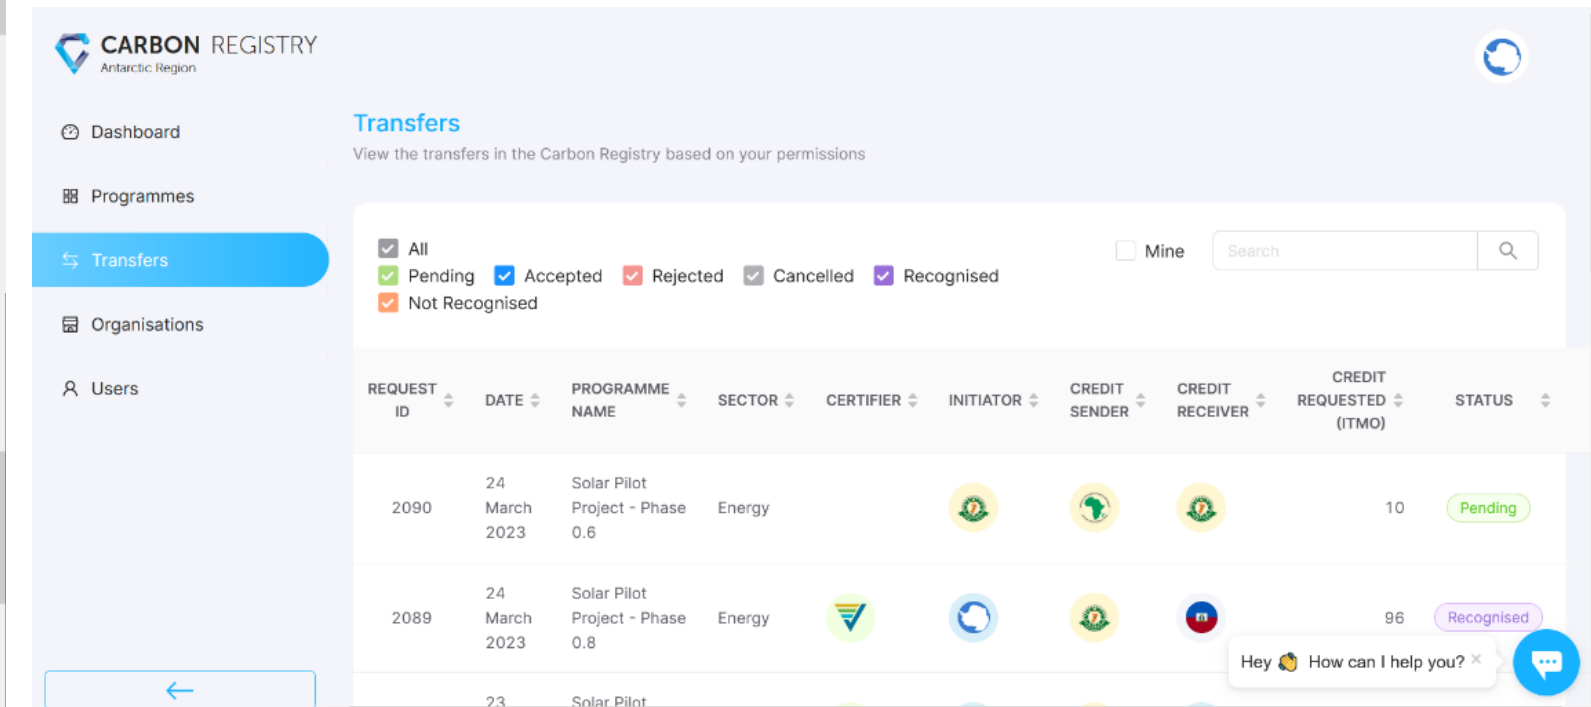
CARBON REGISTRY
Antarctic Region

Dashboard

Programmes

Transfers

Organisations

Users

Transfers

View the transfers in the Carbon Registry based on your permissions

All
Pending Accepted Rejected Cancelled Recognised
Not Recognised

Mine

Search

| REQUEST ID | DATE | PROGRAMME NAME | SECTOR | CERTIFIER | INITIATOR | CREDIT SENDER | CREDIT RECEIVER | CREDIT REQUESTED (ITMO) | STATUS |
|---|---|---|---|---|---|---|---|---|---|
| 2090 | 24 March 2023 | Solar Pilot Project - Phase 0.6 | Energy | | | | | 10 | Pending |
| 2089 | 24 March 2023 | Solar Pilot Project - Phase 0.8 | Energy | | | | | 96 | Recognised |
| | 23 | Solar Pilot | | | | | | | |

Hey 👋 How can I help you? ×